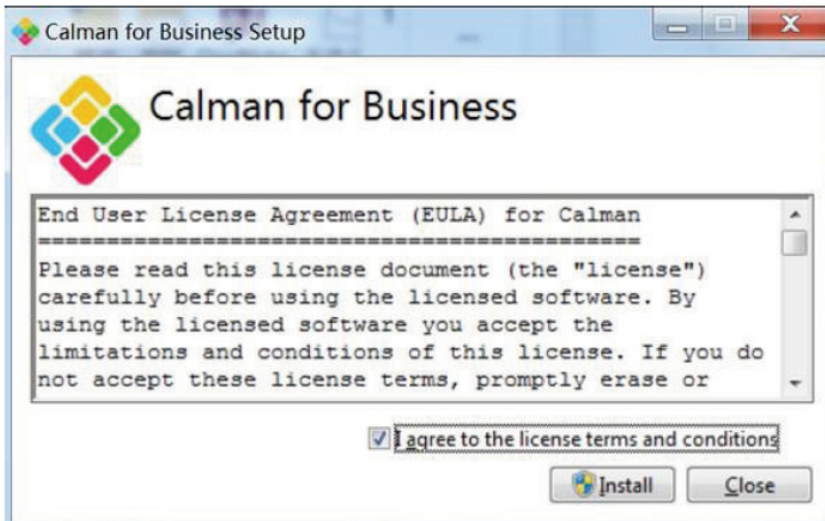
Calman for Business Setup

Calman for Business

End User License Agreement (EULA) for Calman
==============================================
Please read this license document (the "license") carefully before using the licensed software. By using the licensed software you accept the limitations and conditions of this license. If you do not accept these license terms, promptly erase or

I agree to the license terms and conditions

Install Close